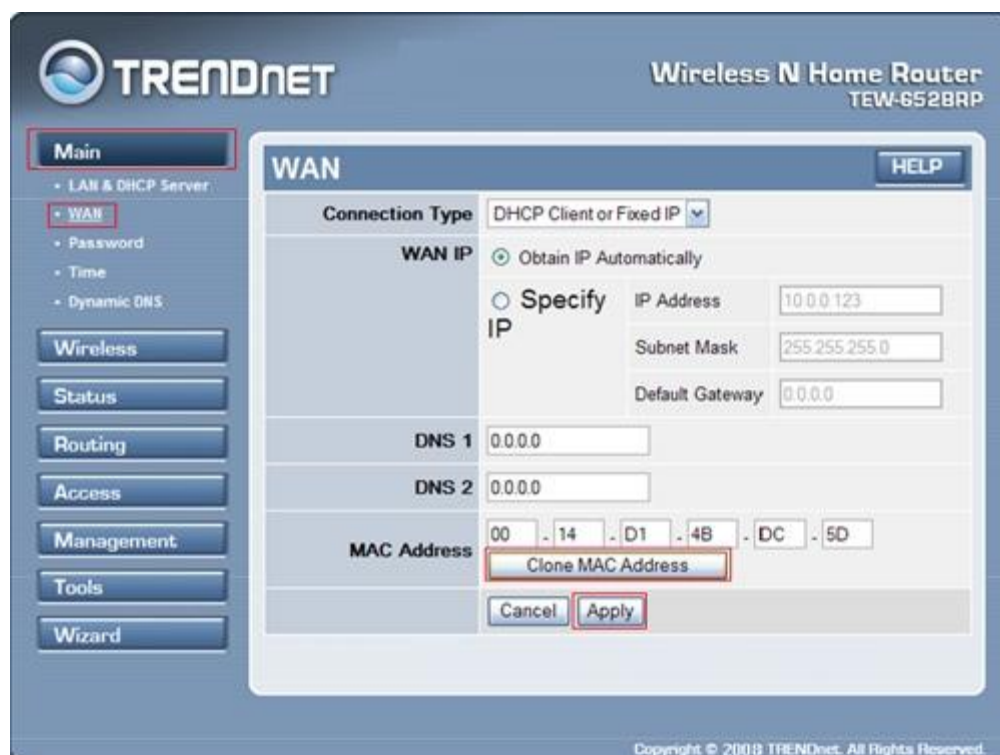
TRENDNET

Wireless N Home Router
TEW-652BRP

Main
• LAN & DHCP Server
• WAN
• Password
• Time
• Dynamic DNS

Wireless
Status
Routing
Access
Management
Tools
Wizard

WAN

HELP

| | | | |
|---|---|---|---|
| Connection Type | DHCP Client or Fixed IP | | |
| WAN IP | Obtain IP Automatically | | |
| | Specify IP | IP Address | 10.0.0.123 |
| | | Subnet Mask | 255.255.255.0 |
| | | Default Gateway | 0.0.0.0 |
| DNS 1 | 0.0.0.0 | | |
| DNS 2 | 0.0.0.0 | | |
| MAC Address | 00 - 14 - D1 - 4B - DC - 5D | | |
| | Clone MAC Address | | |
| | Cancel Apply | | |

Copyright © 2008 TRENDnet. All Rights Reserved.